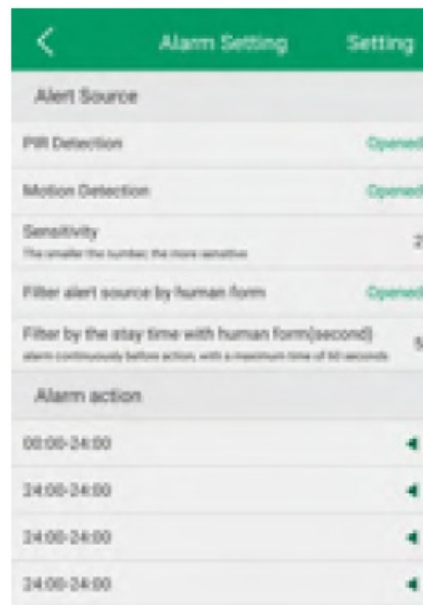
Alarm Setting Setting

Alert Source

PIR Detection Opened

Motion Detection Opened

Sensitivity
The smaller the number, the more sensitive
2

Filter alert source by human form Opened

Filter by the stay time with human form(second)
alarm continuously before action, with a maximum time of 60 seconds
5

Alarm action

00:00-24:00

24:00-24:00

24:00-24:00

24:00-24:00